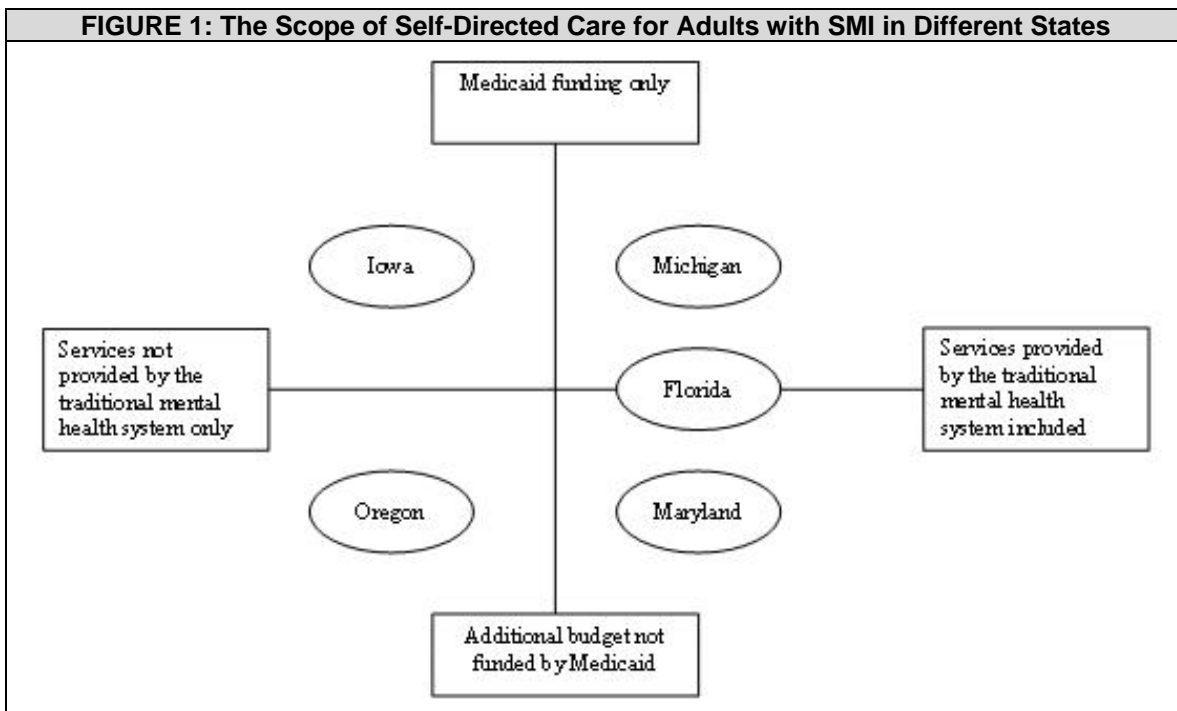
FIGURE 1: The Scope of Self-Directed Care for Adults with SMI in Different States

Medicaid funding only

Iowa

Michigan

Services not provided by the traditional mental health system only

Florida

Services provided by the traditional mental health system included

Oregon

Maryland

Additional budget not funded by Medicaid